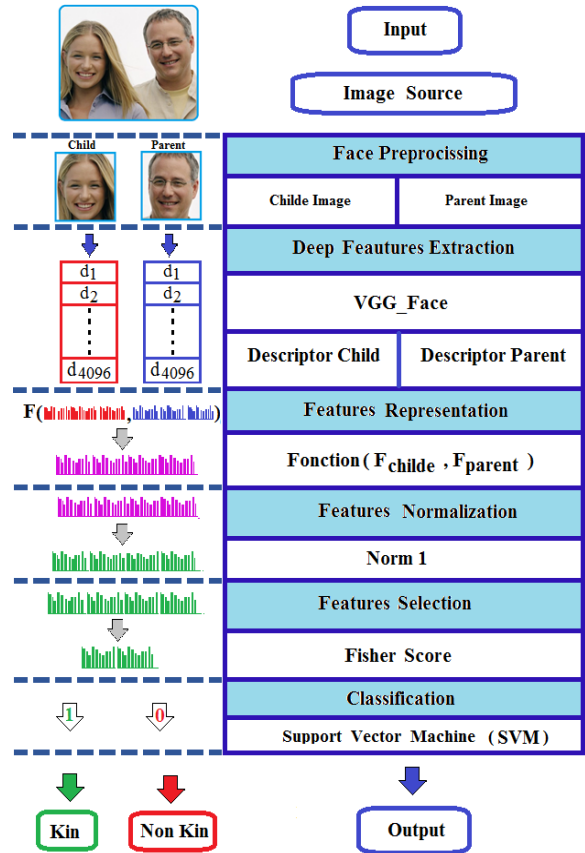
Input

Image Source

Child

Parent

Face Preprocissing

Childe Image

Parent Image

Deep Feautures Extraction

$d_1$
$d_2$
$d_{4096}$

$d_1$
$d_2$
$d_{4096}$

VGG_Face

Descriptor Child

Descriptor Parent

F( , )

Features Representation

Fonction ( $F_{childe}$ , $F_{parent}$ )

Features Normalization

Norm 1

Features Selection

Fisher Score

Classification

1

0

Support Vector Machine (SVM)

Kin

Non Kin

Output